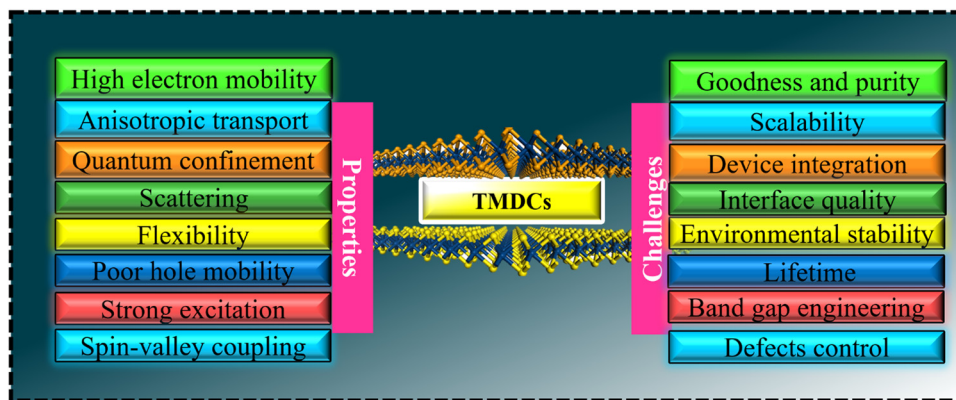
High electron mobility
Anisotropic transport
Quantum confinement
Scattering
Flexibility
Poor hole mobility
Strong excitation
Spin-valley coupling

Properties

TMDCs

Challenges

Goodness and purity
Scalability
Device integration
Interface quality
Environmental stability
Lifetime
Band gap engineering
Defects control